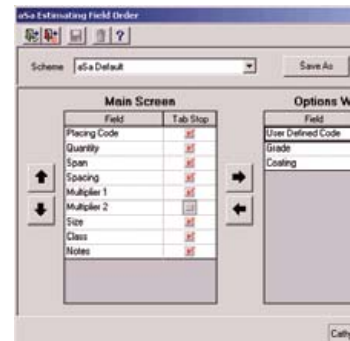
aSa Estimating Field Order

?

Scheme aSa Default

Save As

Main Screen

| Field | Tab Stop |
|---|---|
| Placing Code | |
| Quantity | |
| Span | |
| Spacing | |
| Multiplier 1 | |
| Multiplier 2 | |
| Size | |
| Class | |
| Notes | |

Options W

| Field |
|---|
| User Defined Code |
| Grade |
| Coating |

Cath